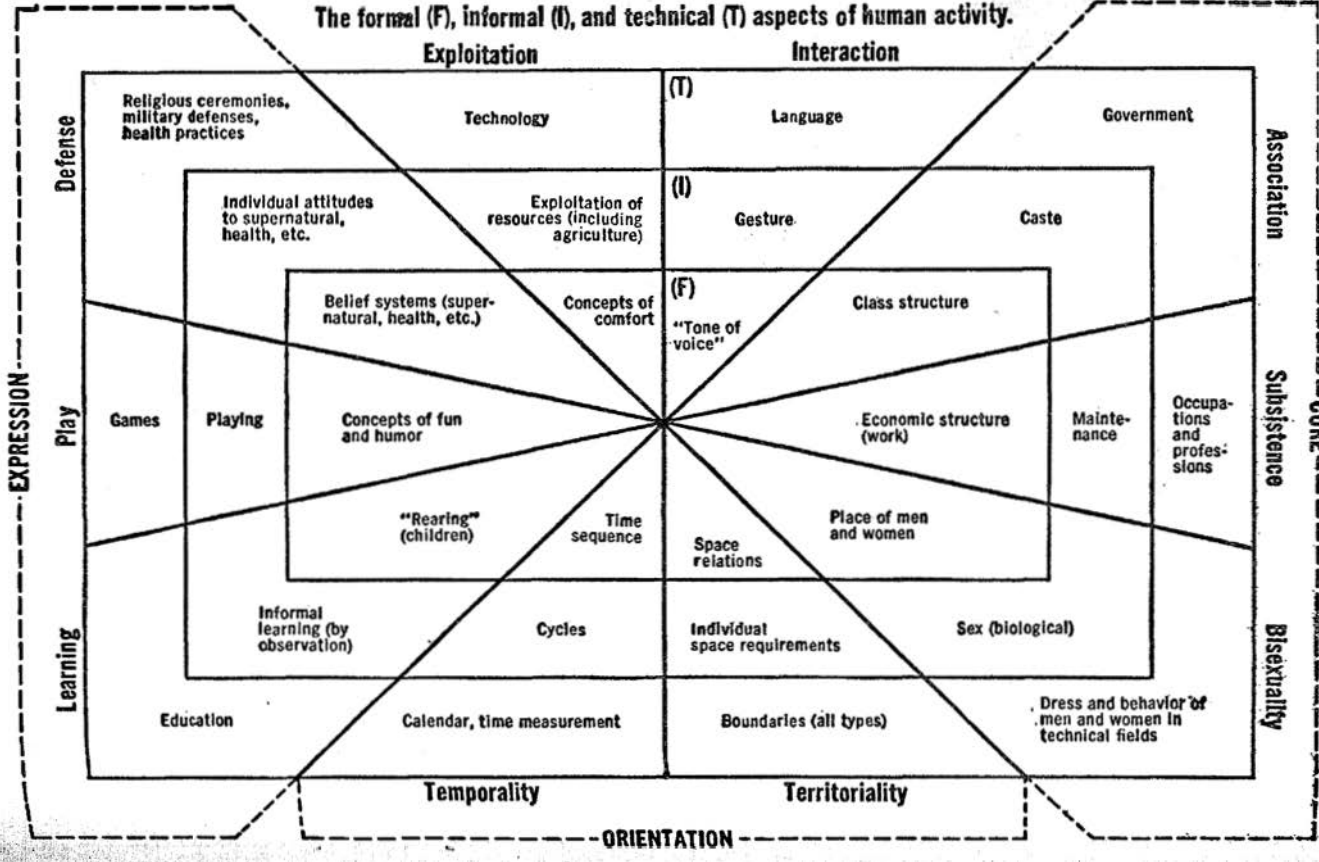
The formal (F), informal (I), and technical (T) aspects of human activity.

Exploitation

Interaction

Defense

Association

EXPRESSION

CORE

Religious ceremonies, military defenses, health practices

Technology

(T)

Language

Government

Individual attitudes to supernatural, health, etc.

Exploitation of resources (including agriculture)

(I)

Gesture

Caste

Belief systems (supernatural, health, etc.)

Concepts of comfort

(F)

"Tone of voice"

Class structure

Play

Games

Playing

Concepts of fun and humor

Economic structure (work)

Maintenance

Occupations and professions

Subsistence

"Rearing" (children)

Time sequence

Space relations

Place of men and women

Learning

Informal learning (by observation)

Cycles

Individual space requirements

Sex (biological)

Bisexuality

Education

Calendar, time measurement

Boundaries (all types)

Dress and behavior of men and women in technical fields

Temporality

Territoriality

ORIENTATION